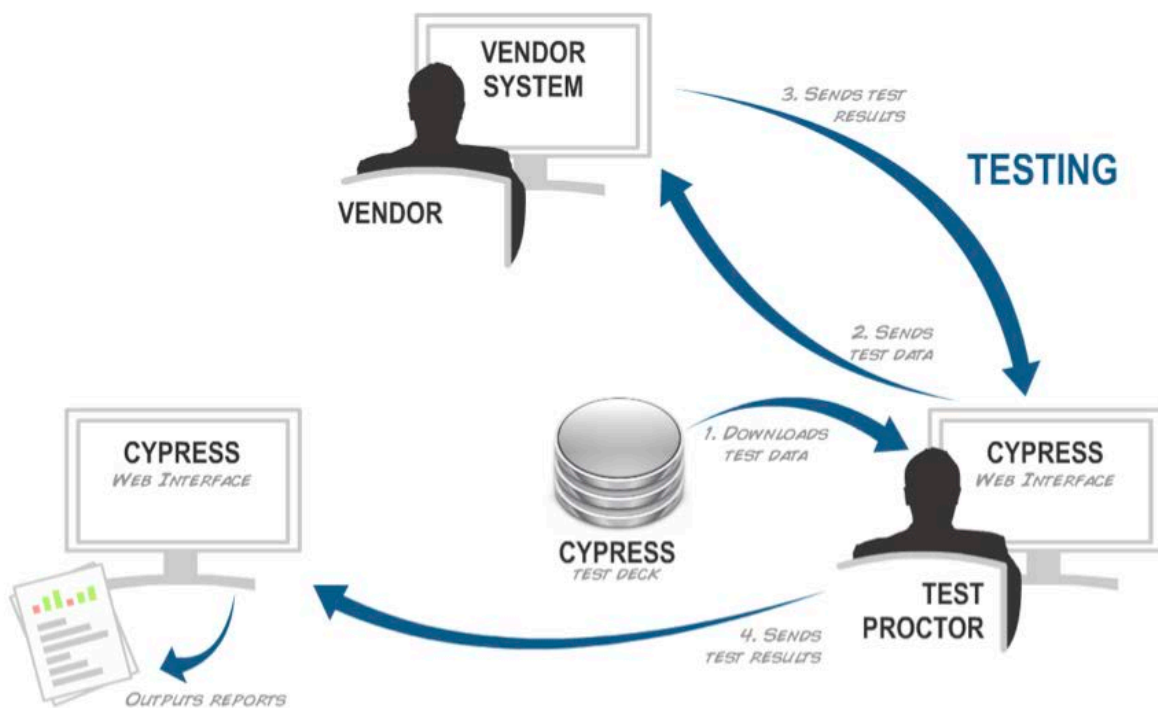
VENDOR SYSTEM

VENDOR

3. SENDS TEST RESULTS

TESTING

2. SENDS TEST DATA

1. DOWNLOADS TEST DATA

CYPRESS
WEB INTERFACE

CYPRESS
TEST DECK

CYPRESS
WEB INTERFACE

TEST PROCTOR

4. SENDS TEST RESULTS

OUTPUTS REPORTS